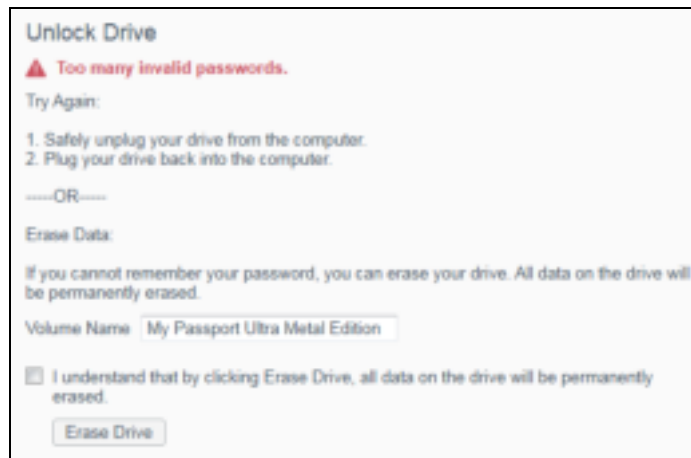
Unlock Drive

Too many invalid passwords.

Try Again:

1. Safely unplug your drive from the computer.
2. Plug your drive back into the computer.

-----OR-----

Erase Data:

If you cannot remember your password, you can erase your drive. All data on the drive will be permanently erased.

Volume Name My Passport Ultra Metal Edition

I understand that by clicking Erase Drive, all data on the drive will be permanently erased.

Erase Drive